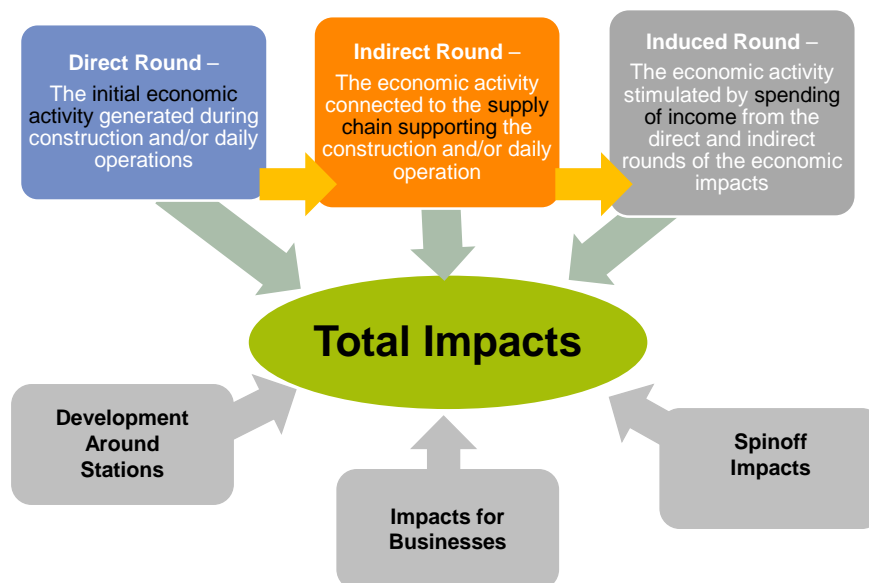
Direct Round –
The initial economic activity generated during construction and/or daily operations

Indirect Round –
The economic activity connected to the supply chain supporting the construction and/or daily operation

Induced Round –
The economic activity stimulated by spending of income from the direct and indirect rounds of the economic impacts

Total Impacts

Development Around Stations

Impacts for Businesses

Spinoff Impacts